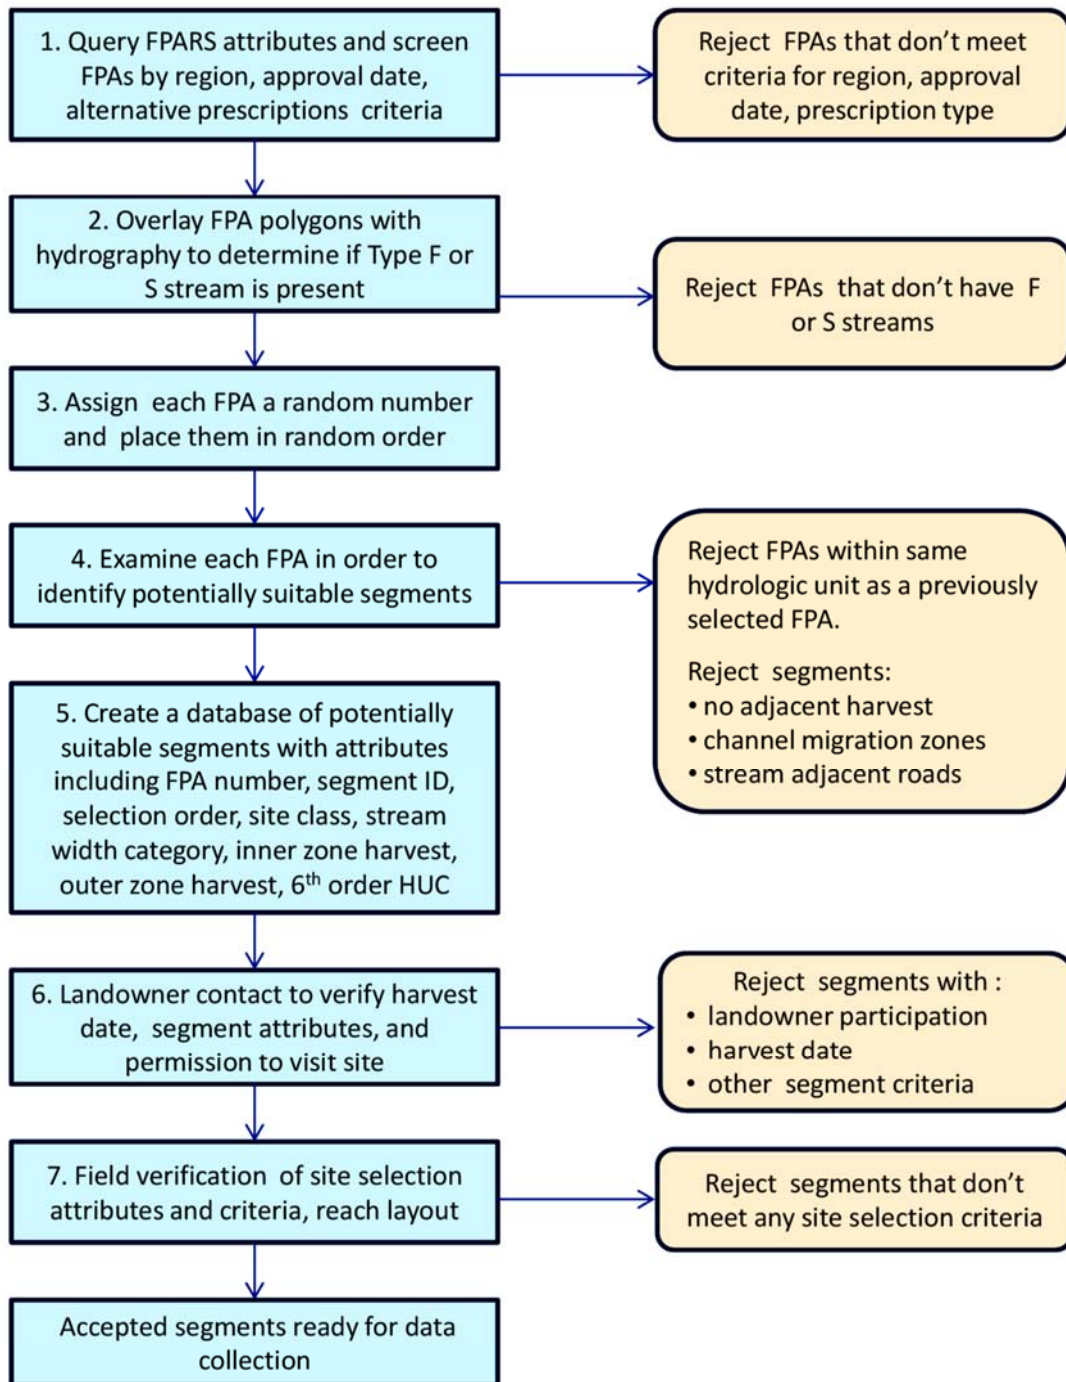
1. Query FPARS attributes and screen FPAs by region, approval date, alternative prescriptions criteria

Reject FPAs that don't meet criteria for region, approval date, prescription type

2. Overlay FPA polygons with hydrography to determine if Type F or S stream is present

Reject FPAs that don't have F or S streams

3. Assign each FPA a random number and place them in random order

4. Examine each FPA in order to identify potentially suitable segments

Reject FPAs within same hydrologic unit as a previously selected FPA.

Reject segments:
• no adjacent harvest
• channel migration zones
• stream adjacent roads

5. Create a database of potentially suitable segments with attributes including FPA number, segment ID, selection order, site class, stream width category, inner zone harvest, outer zone harvest, 6$^{th}$ order HUC

6. Landowner contact to verify harvest date, segment attributes, and permission to visit site

Reject segments with :
• landowner participation
• harvest date
• other segment criteria

7. Field verification of site selection attributes and criteria, reach layout

Reject segments that don't meet any site selection criteria

Accepted segments ready for data collection